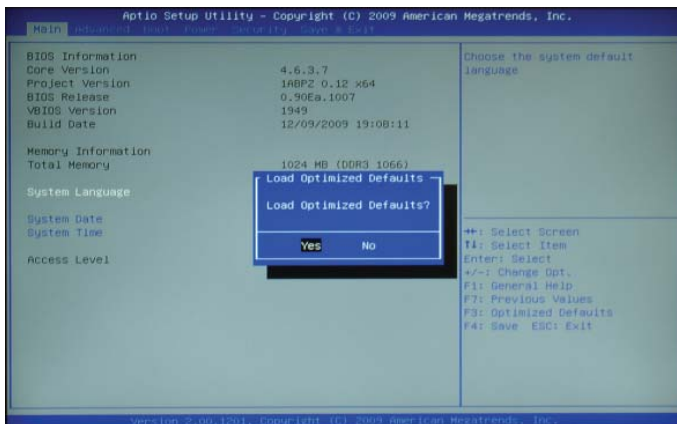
Aptio Setup Utility – Copyright (C) 2009 American Megatrends, Inc.
Main Advanced Boot Power Security Save & Exit

BIOS Information
Core Version 4.6.3.7
Project Version 1ABPZ 0.12 x64
BIOS Release 0.90Ea.1007
VBIOS Version 1949
Build Date 12/09/2009 19:08:11

Memory Information
Total Memory 1024 MB (DDR3 1066)

System Language

System Date
System Time

Access Level

Load Optimized Defaults
Load Optimized Defaults?
Yes No

Choose the system default language

→←: Select Screen
↑↓: Select Item
Enter: Select
+/-: Change Opt.
F1: General Help
F7: Previous Values
F9: Optimized Defaults
F4: Save ESC: Exit

Version 2.00.1201. Copyright (C) 2009 American Megatrends, Inc.